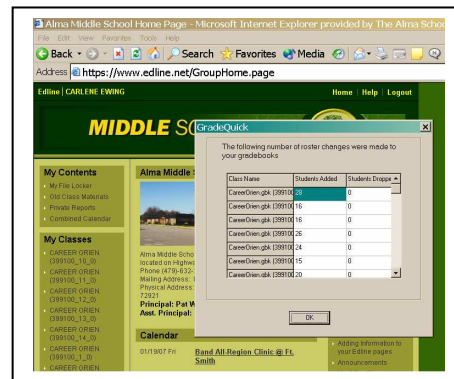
Alma Middle School Home Page - Microsoft Internet Explorer provided by The Alma Scho

File Edit View Favorites Tools Help

Back Search Favorites Media

Address https://www.edline.net/GroupHome.page

Edline | CARLENE EWING

Home | Help | Logout

MIDDLE S

My Contents

My File Locker

Old Class Materials

Private Reports

Combined Calendar

My Classes

CAREER ORIEN. (399100_10_0)

CAREER ORIEN. (399100_11_0)

CAREER ORIEN. (399100_12_0)

CAREER ORIEN. (399100_13_0)

CAREER ORIEN. (399100_14_0)

CAREER ORIEN. (399100_1_0)

CAREER ORIEN.

Alma Middle S

Alma Middle Schoo located on Highw Phone (479)-632- Mailing Address: Physical Address: 72921

Principal: Pat W

Asst. Principal:

Calendar

01/19/07 Fri

Band All-Region Clinic @ Ft. Smith

Adding information to your Edline pages

Announcements

GradeQuick

The following number of roster changes were made to your gradebooks

| Class Name | Students Added | Students Droppe |
|---|---|---|
| CareerOrien.gbk (39910 | 28 | 0 |
| CareerOrien.gbk (39910 | 16 | 0 |
| CareerOrien.gbk (39910 | 16 | 0 |
| CareerOrien.gbk (39910 | 26 | 0 |
| CareerOrien.gbk (39910 | 24 | 0 |
| CareerOrien.gbk (39910 | 15 | 0 |
| CareerOrien.gbk (39910 | 20 | 0 |

OK